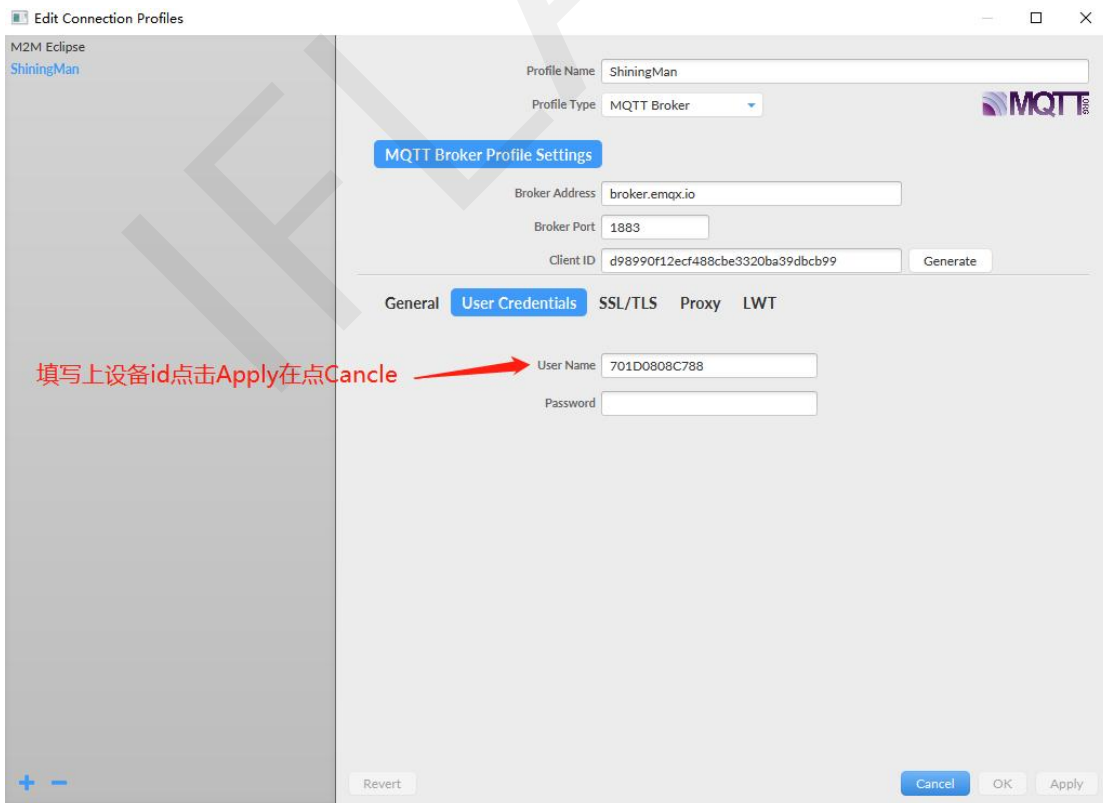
Edit Connection Profiles

M2M Eclipse
ShiningMan

Profile Name ShiningMan
Profile Type MQTT Broker

MQTT

MQTT Broker Profile Settings

Broker Address broker.emqx.io
Broker Port 1883
Client ID d98990f12ecf488cbe3320ba39dbcb99 Generate

General User Credentials SSL/TLS Proxy LWT

填写上设备id点击Apply在点Cancle

User Name 701D0808C788
Password

+ −

Revert

Cancel OK Apply